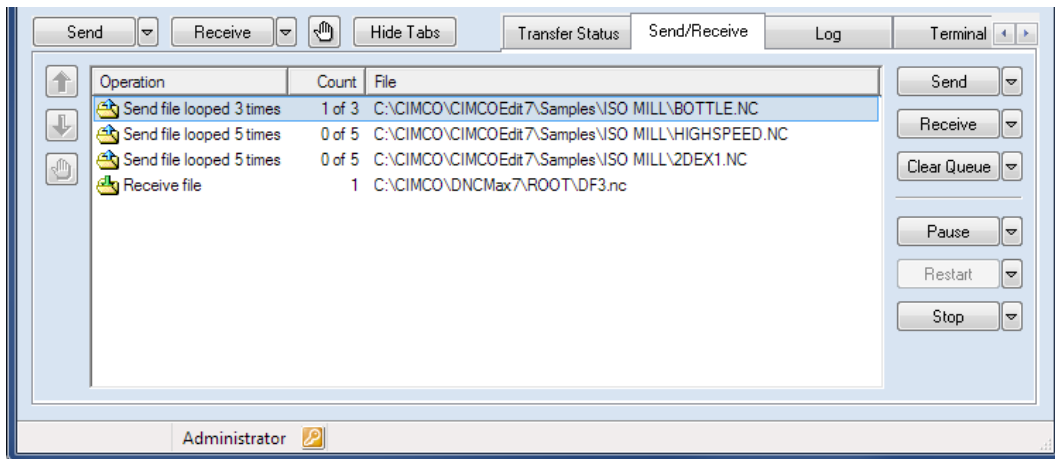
Send Receive Hide Tabs

Transfer Status Send/Receive Log Terminal

| Operation | Count | File |
|---|---|---|
| Send file looped 3 times | 1 of 3 | C:\CIMCO\CIMCOEdit7\Samples\ISO MILL\BOTTLE.NC |
| Send file looped 5 times | 0 of 5 | C:\CIMCO\CIMCOEdit7\Samples\ISO MILL\HIGHSPEED.NC |
| Send file looped 5 times | 0 of 5 | C:\CIMCO\CIMCOEdit7\Samples\ISO MILL\2DEX1.NC |
| Receive file | 1 | C:\CIMCO\DNCMax7\ROOT\DF3.nc |

Send
Receive
Clear Queue
Pause
Restart
Stop

Administrator